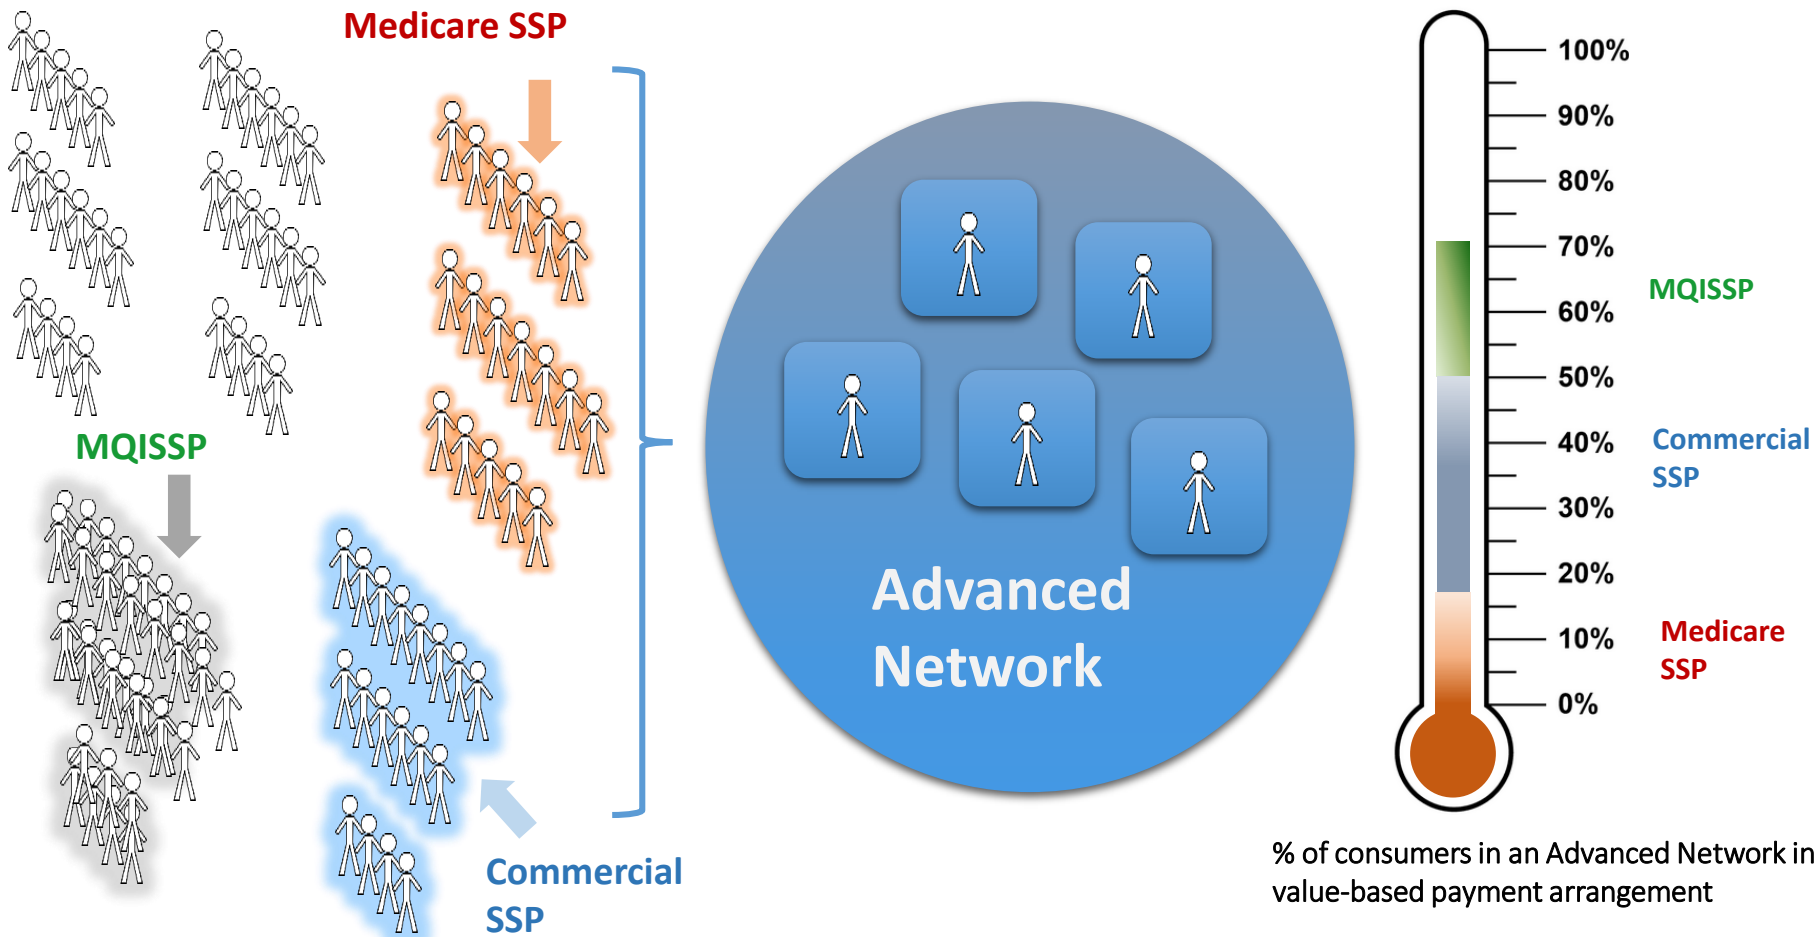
Medicare SSP

MQISSP

Commercial SSP

Advanced Network

100%
90%
80%
70%
60%
50%
40%
30%
20%
10%
0%

MQISSP

Commercial SSP

Medicare SSP

% of consumers in an Advanced Network in value-based payment arrangement